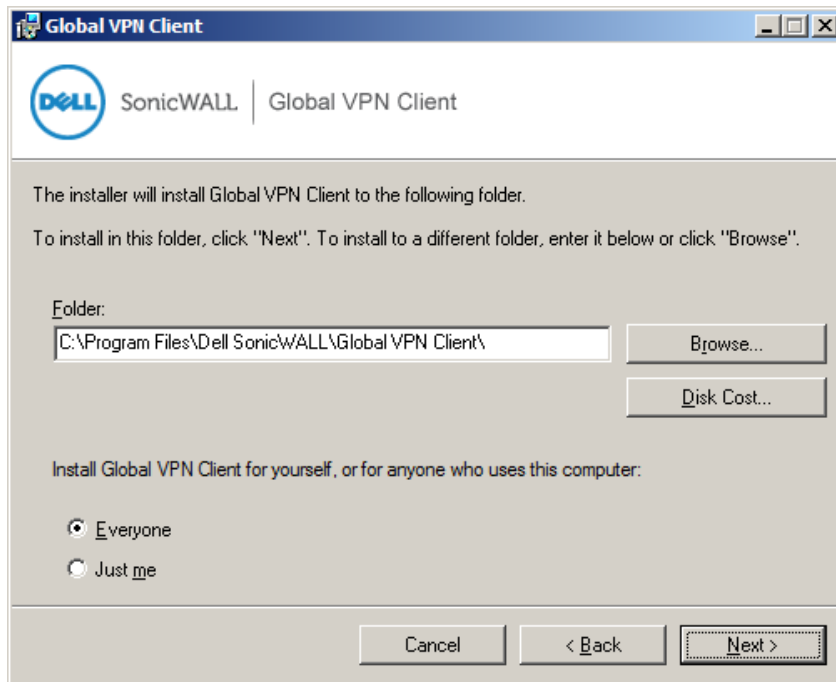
Global VPN Client

DELL SonicWALL | Global VPN Client

The installer will install Global VPN Client to the following folder.

To install in this folder, click "Next". To install to a different folder, enter it below or click "Browse".

Folder:
C:\Program Files\Dell SonicWALL\Global VPN Client\

Browse...

Disk Cost...

Install Global VPN Client for yourself, or for anyone who uses this computer:

Everyone
Just me

Cancel
< Back
Next >